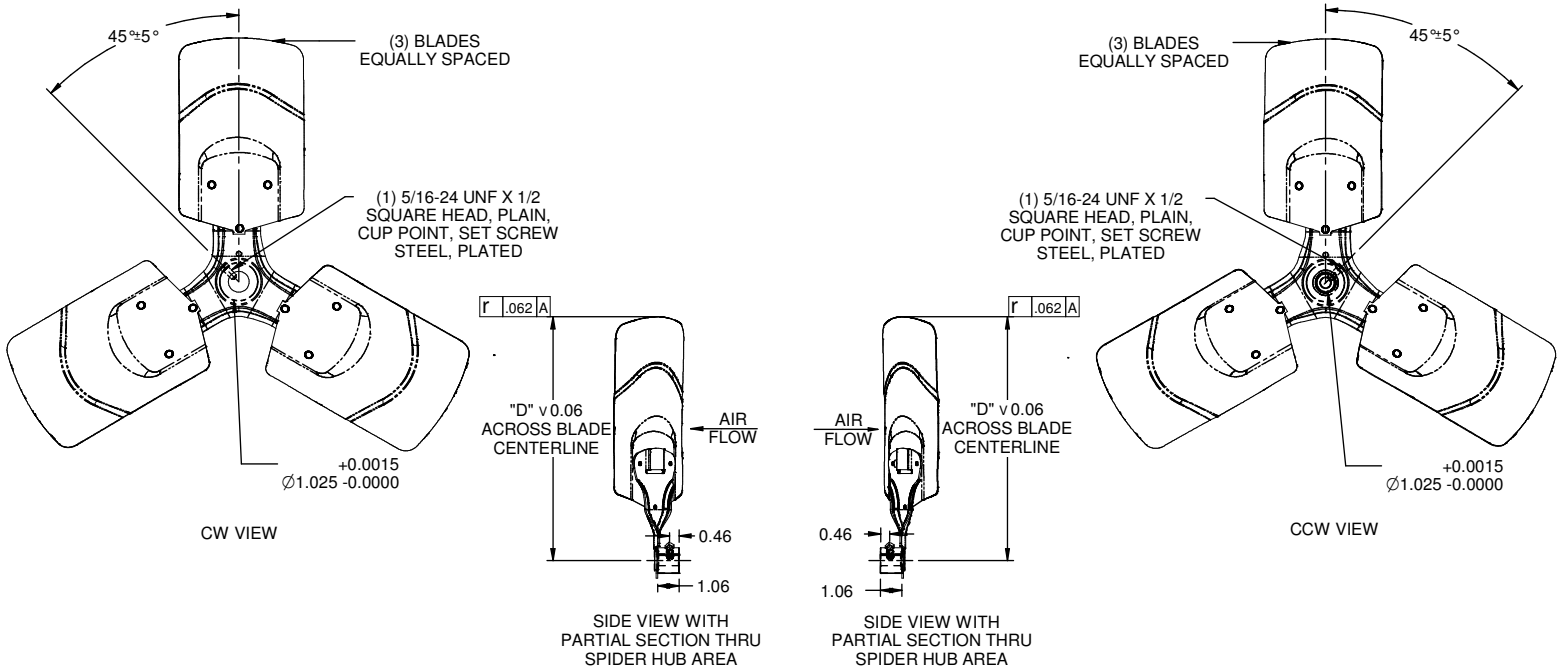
45°±5°

(3) BLADES
EQUALLY SPACED

(3) BLADES
EQUALLY SPACED

45°±5°

(1) 5/16-24 UNF X 1/2
SQUARE HEAD, PLAIN,
CUP POINT, SET SCREW
STEEL, PLATED

(1) 5/16-24 UNF X 1/2
SQUARE HEAD, PLAIN,
CUP POINT, SET SCREW
STEEL, PLATED

| r | .062 | A |
|---|---|---|

| r | .062 | A |
|---|---|---|

"D" v 0.06
ACROSS BLADE
CENTERLINE

AIR
FLOW

AIR
FLOW

"D" v 0.06
ACROSS BLADE
CENTERLINE

+0.0015
$\varnothing$1.025 -0.0000

+0.0015
$\varnothing$1.025 -0.0000

CW VIEW

0.46

1.06

0.46

1.06

CCW VIEW

SIDE VIEW WITH
PARTIAL SECTION THRU
SPIDER HUB AREA

SIDE VIEW WITH
PARTIAL SECTION THRU
SPIDER HUB AREA